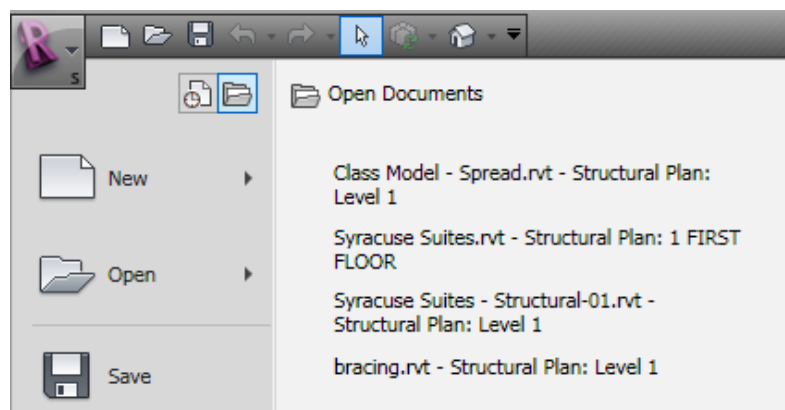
R
S

Open Documents

New

Open

Save

Class Model - Spread.rvt - Structural Plan: Level 1

Syracuse Suites.rvt - Structural Plan: 1 FIRST FLOOR

Syracuse Suites - Structural-01.rvt - Structural Plan: Level 1

bracing.rvt - Structural Plan: Level 1